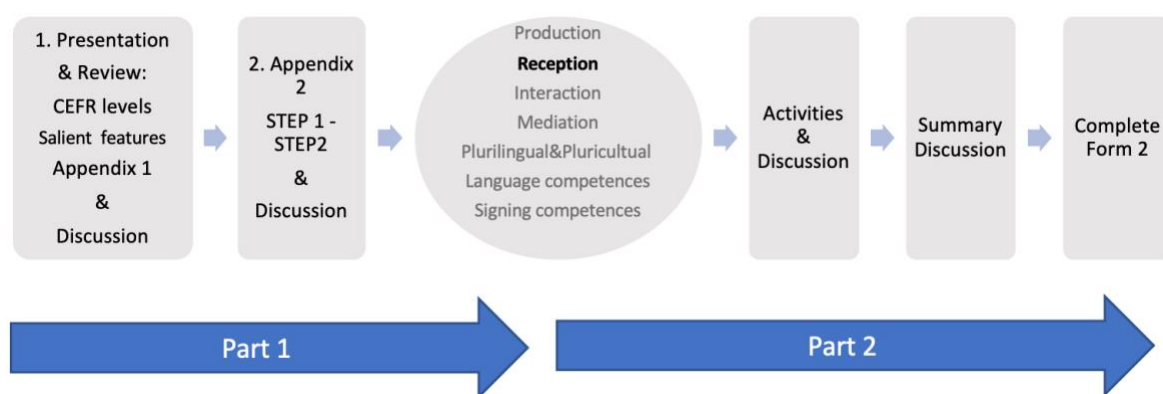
1. Presentation & Review:
CEFR levels
Salient features
Appendix 1
&
Discussion

2. Appendix 2
STEP 1 - STEP2
&
Discussion

Production
**Reception**
Interaction
Mediation
Plurilingual&Pluricultual
Language competences
Signing competences

Activities & Discussion

Summary Discussion

Complete Form 2

Part 1

Part 2